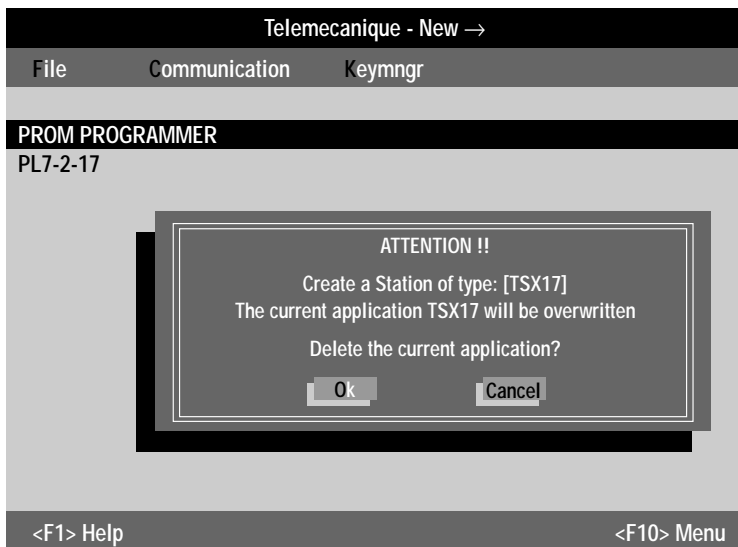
Telemecanique - New →

File Communication Keymngr

PROM PROGRAMMER
PL7-2-17

ATTENTION !!

Create a Station of type: [TSX17]
The current application TSX17 will be overwritten

Delete the current application?

Ok Cancel

<F1> Help <F10> Menu